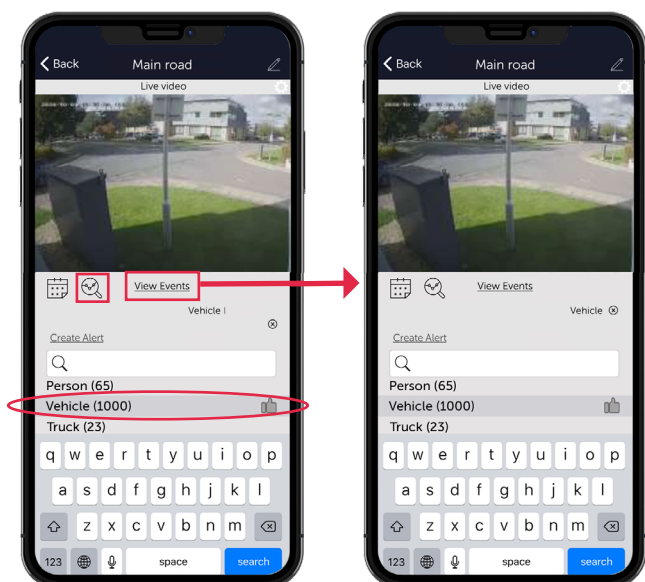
Back
Main road
Live video
View Events
Vehicle
Create Alert
Person (65)
Vehicle (1000)
Truck (23)
q w e r t y u i o p
a s d f g h j k l
z x c v b n m
123
space
search

Back
Main road
Live video
View Events
Vehicle
Create Alert
Person (65)
Vehicle (1000)
Truck (23)
q w e r t y u i o p
a s d f g h j k l
z x c v b n m
123
space
search